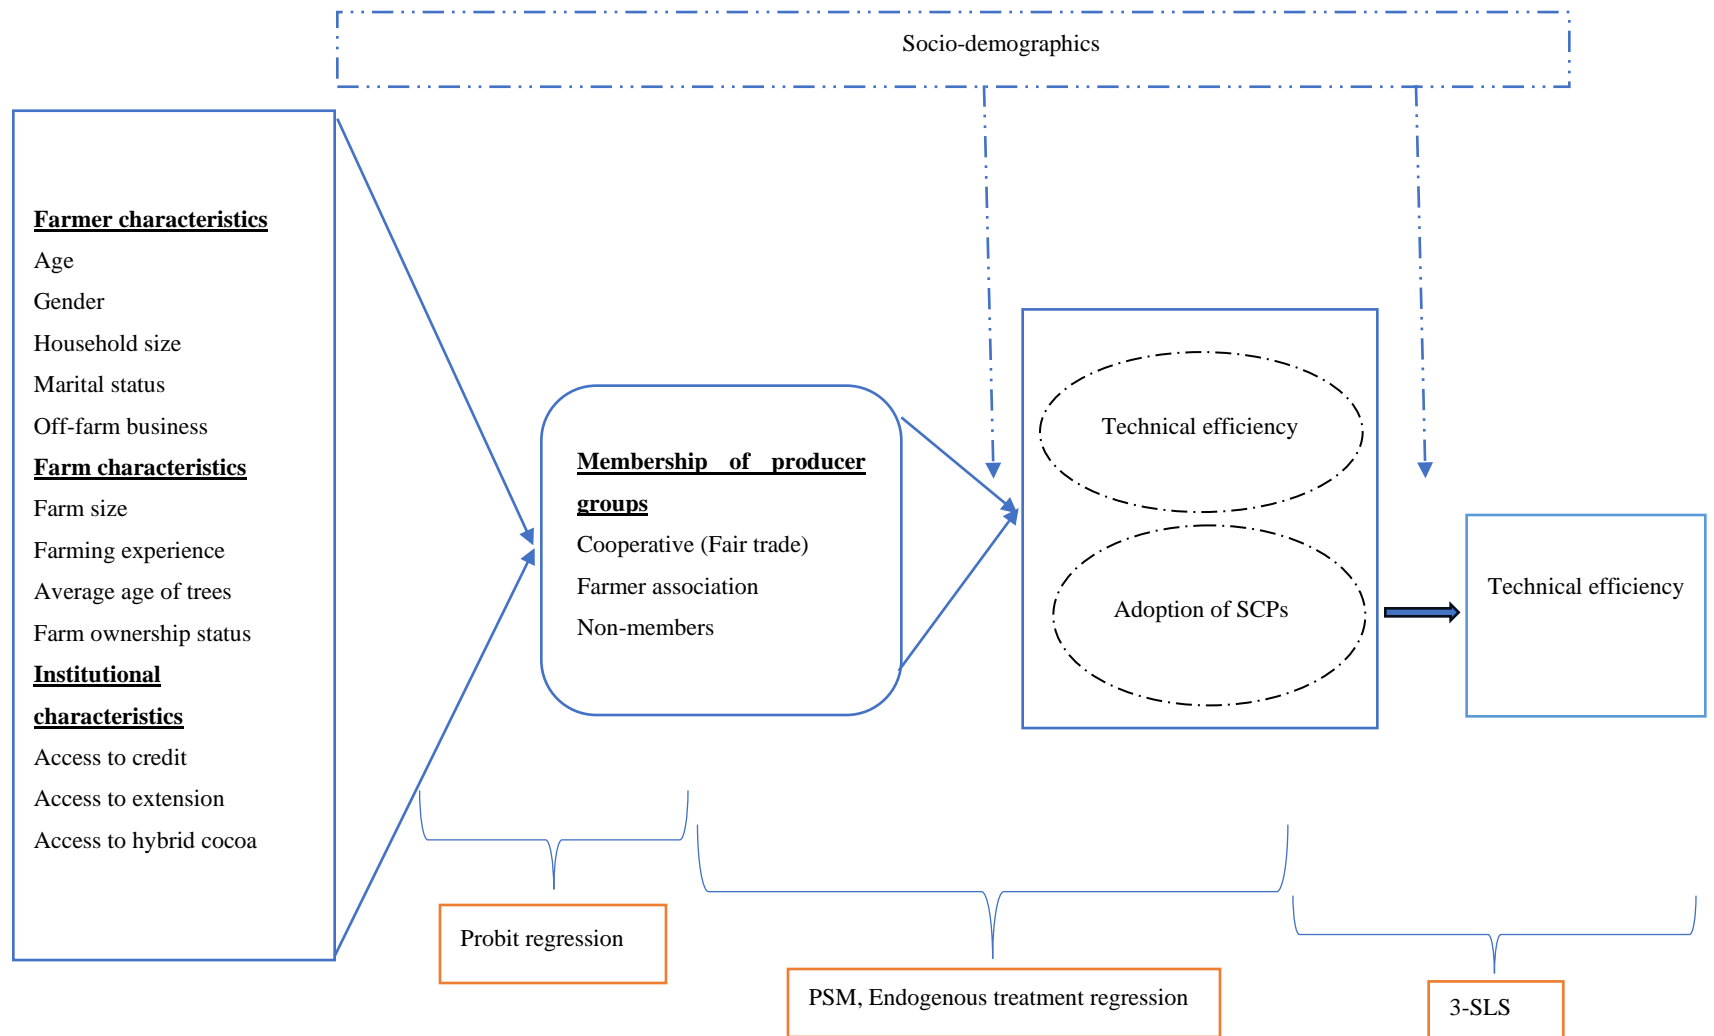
Socio-demographics

Farmer characteristics
Age
Gender
Household size
Marital status
Off-farm business
Farm characteristics
Farm size
Farming experience
Average age of trees
Farm ownership status
Institutional characteristics
Access to credit
Access to extension
Access to hybrid cocoa

Membership of producer groups
Cooperative (Fair trade)
Farmer association
Non-members

Technical efficiency

Adoption of SCPs

Technical efficiency

Probit regression

PSM, Endogenous treatment regression

3-SLS